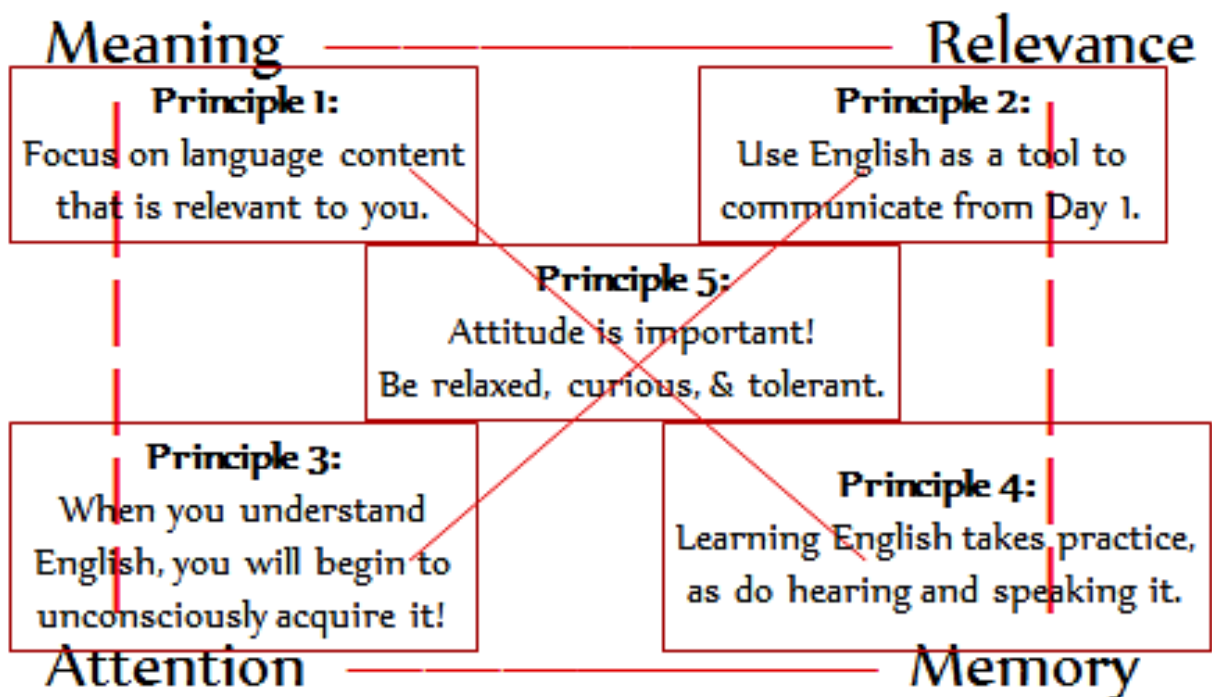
Meaning

Relevance

**Principle 1:**
Focus on language content that is relevant to you.

**Principle 2:**
Use English as a tool to communicate from Day 1.

**Principle 5:**
Attitude is important!
Be relaxed, curious, & tolerant.

**Principle 3:**
When you understand English, you will begin to unconsciously acquire it!

**Principle 4:**
Learning English takes practice, as do hearing and speaking it.

Attention

Memory